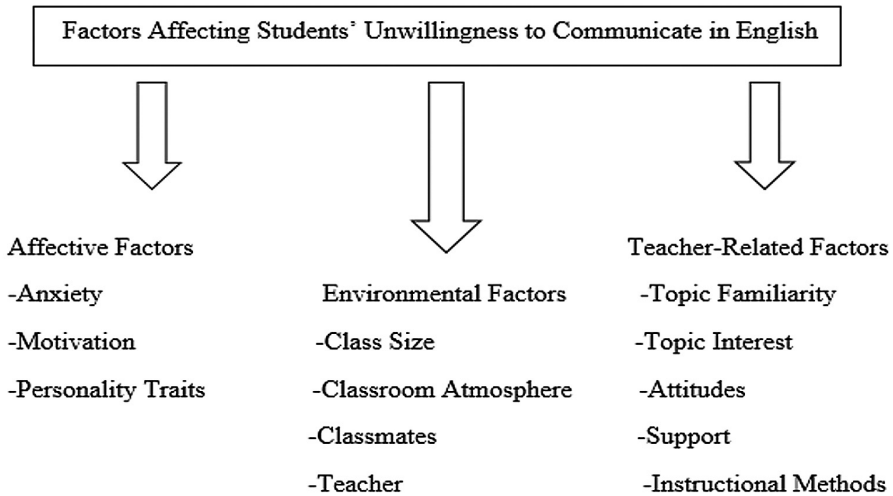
Factors Affecting Students' Unwillingness to Communicate in English

Affective Factors
-Anxiety
-Motivation
-Personality Traits

Environmental Factors
-Class Size
-Classroom Atmosphere
-Classmates
-Teacher

Teacher-Related Factors
-Topic Familiarity
-Topic Interest
-Attitudes
-Support
-Instructional Methods